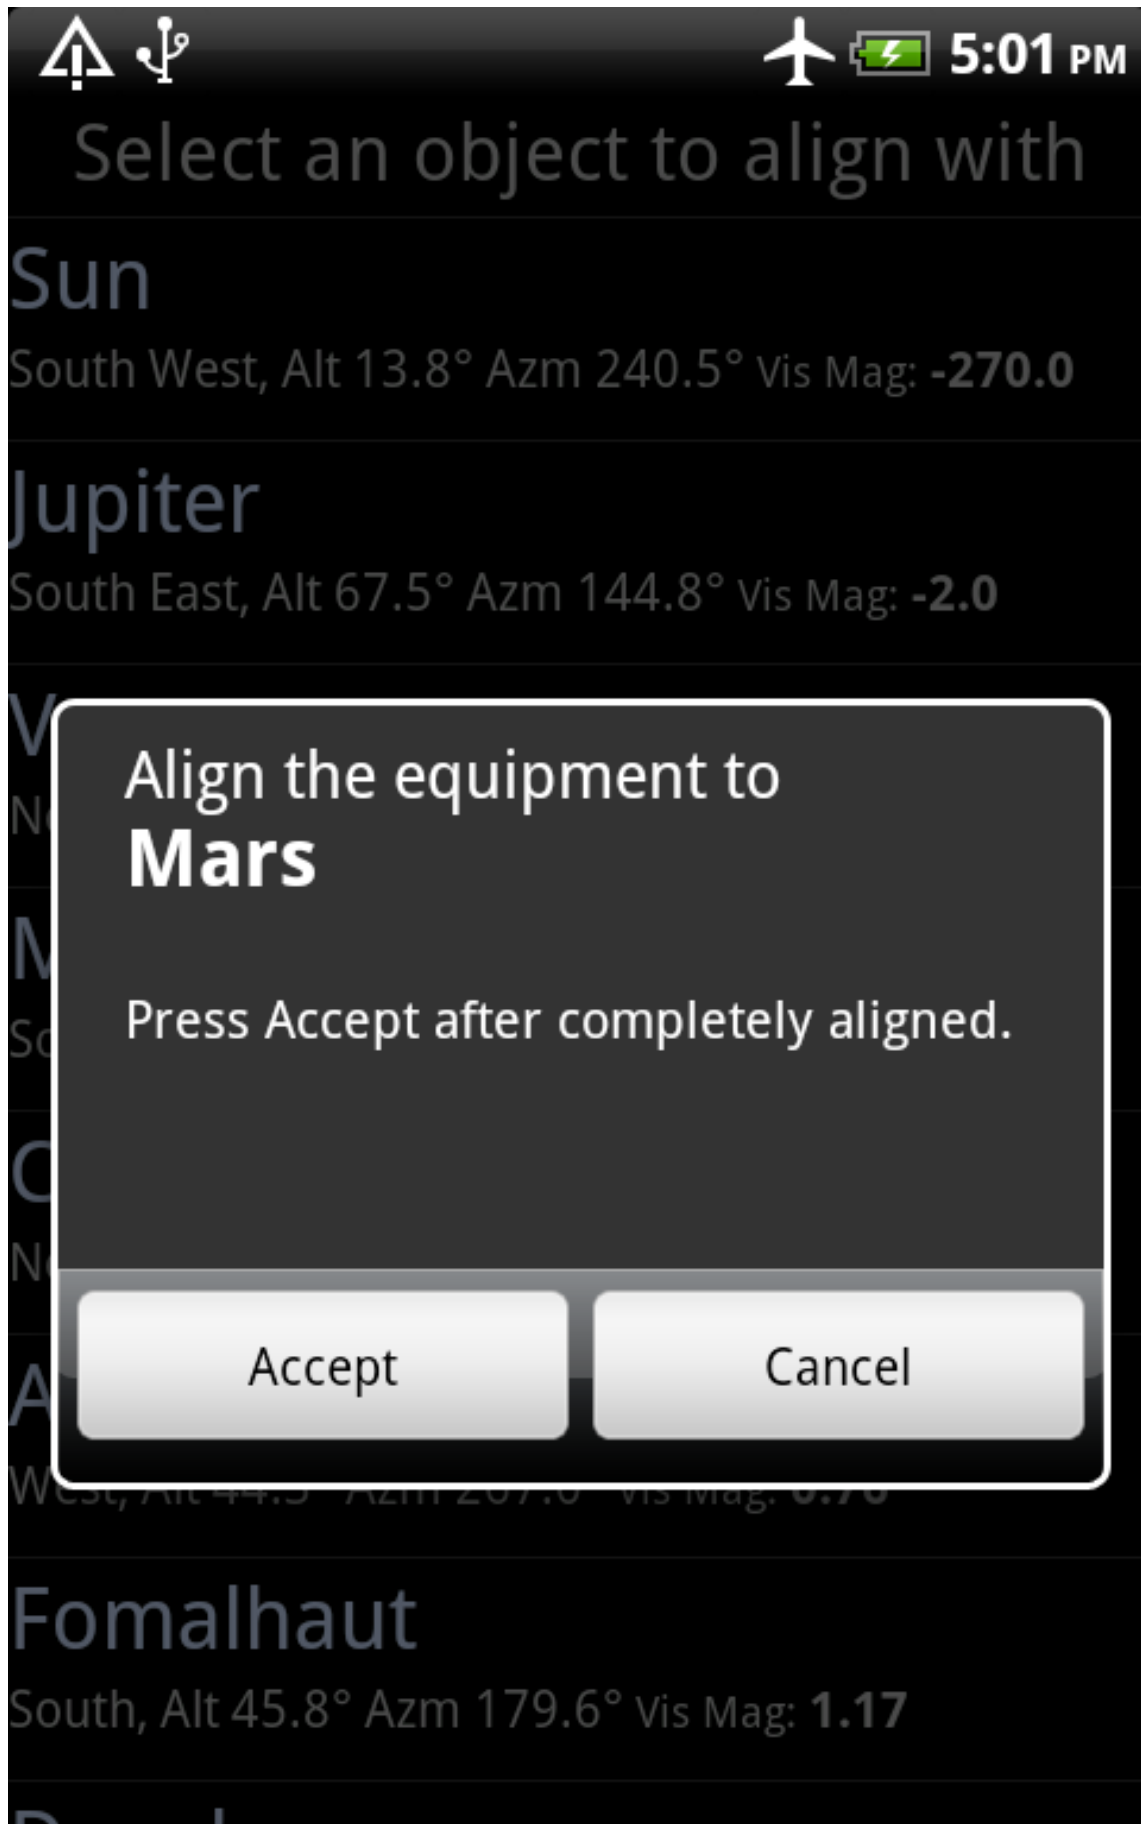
5:01 PM

Select an object to align with

Sun
South West, Alt 13.8° Azm 240.5° Vis Mag: -270.0

Jupiter
South East, Alt 67.5° Azm 144.8° Vis Mag: -2.0

V
N

M
S

C
N

A
West, Alt 44.5° Azm 267.0° Vis Mag: 0.76

Align the equipment to
Mars

Press Accept after completely aligned.

Accept
Cancel

Fomalhaut
South, Alt 45.8° Azm 179.6° Vis Mag: 1.17

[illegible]